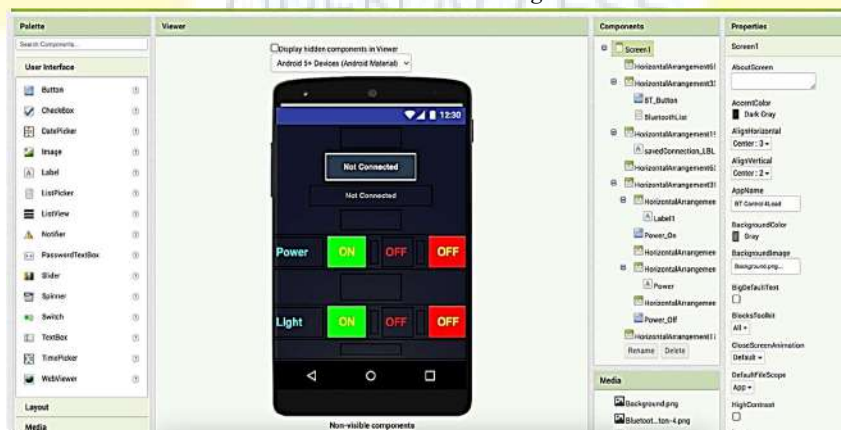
Palette

Search Components...

User Interface

Button

CheckBox

DatePicker

Image

Label

ListPicker

ListView

Notifier

PasswordTextBox

Slider

Spinner

Switch

TextBox

TimePicker

WebViewer

Layout

Media

Viewer

Display hidden components in Viewer

Android 5+ Devices (Android Material)

12:30

Not Connected

Not Connected

Power

ON

OFF

OFF

Light

ON

OFF

OFF

Non-visible components

Components

Screen1

HorizontalArrangement6

HorizontalArrangement3

BT_Button

BluetoothList

HorizontalArrangement1

savedConnection_LBL

HorizontalArrangement4

HorizontalArrangement5

HorizontalArrangeme

Label1

Power_On

HorizontalArrangeme

HorizontalArrangeme

Power

HorizontalArrangeme

Power_Off

HorizontalArrangement

Rename

Delete

Media

Background.png

Bluetoot...ton-4.png

Properties

Screen1

AboutScreen

AccentColor

Dark Gray

AlignHorizontal

Center : 3

AlignVertical

Center : 2

AppName

BT Control 4Load

BackgroundColor

Gray

BackgroundImage

Background.png...

BigDefaultText

BlocksToolkit

All

CloseScreenAnimation

Default

DefaultFileScope

App

HighContrast